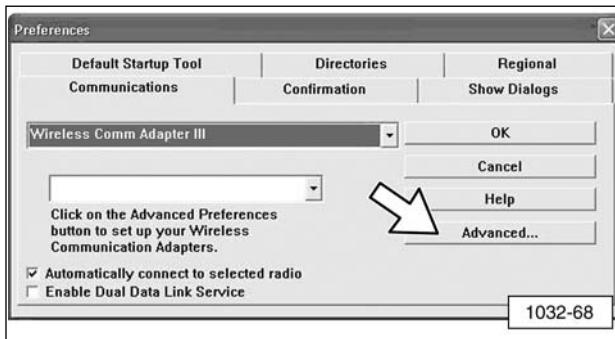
Preferences

Default Startup Tool
Directories
Regional
Communications
Confirmation
Show Dialogs

Wireless Comm Adapter III
OK
Cancel
Help
Advanced...

Click on the Advanced Preferences button to set up your Wireless Communication Adapters.

☑ Automatically connect to selected radio
☐ Enable Dual Data Link Service

1032-68